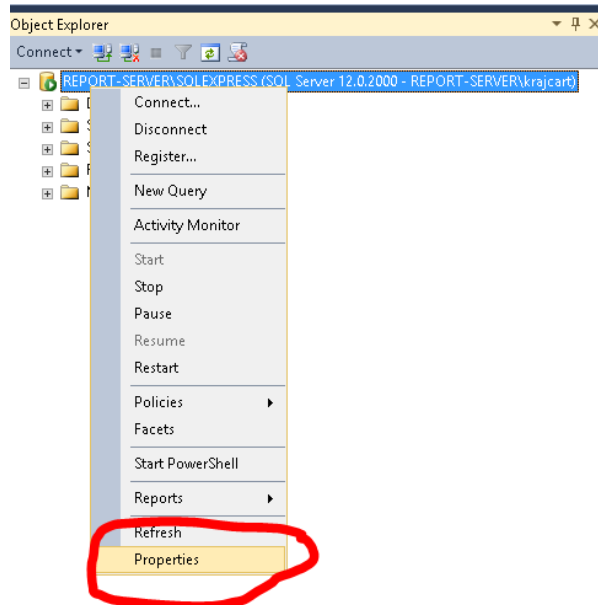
Object Explorer

Connect▾

REPORT-SERVER\SQLEXPRESS (SQL Server 12.0.2000 - REPORT-SERVER\krajcart)

Connect...
Disconnect
Register...
New Query
Activity Monitor
Start
Stop
Pause
Resume
Restart
Policies
Facets
Start PowerShell
Reports
Refresh
Properties